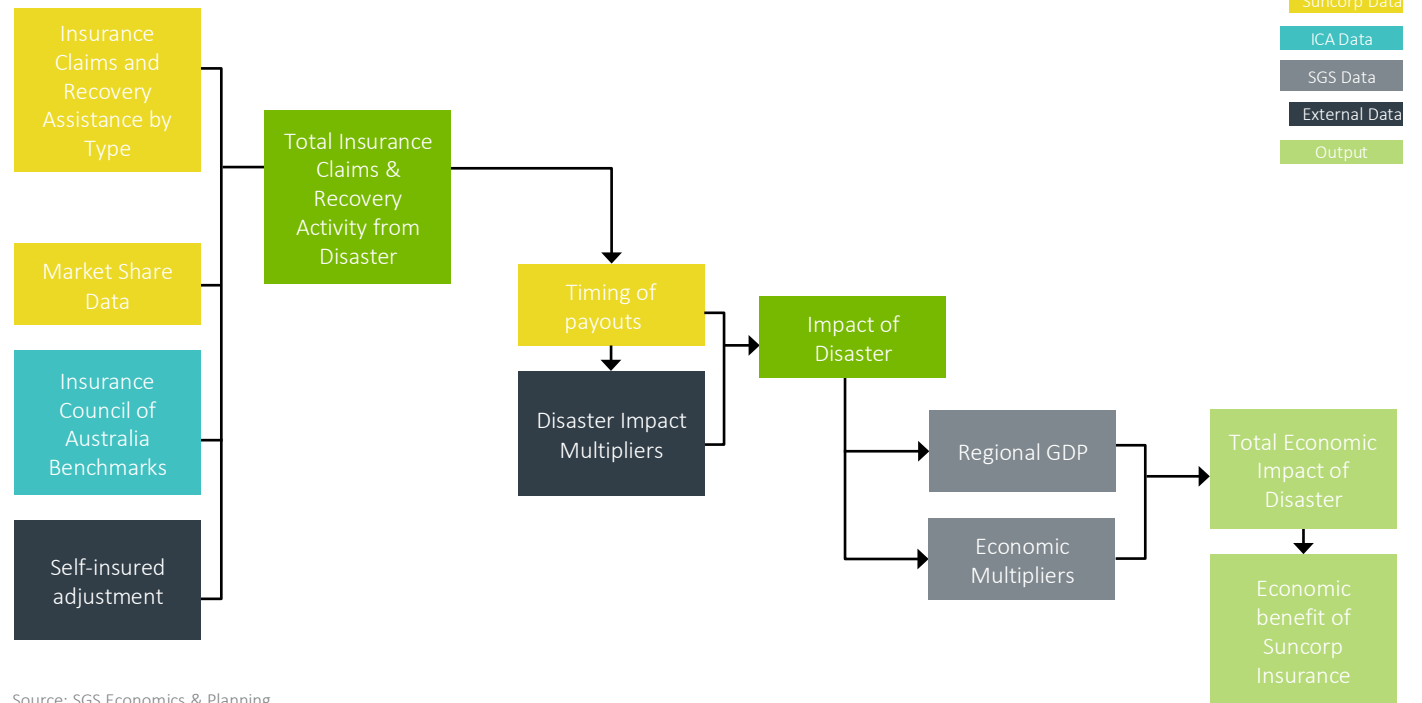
Suncorp Data

ICA Data

SGS Data

External Data

Output

Insurance Claims and Recovery Assistance by Type

Market Share Data

Insurance Council of Australia Benchmarks

Self-insured adjustment

Total Insurance Claims & Recovery Activity from Disaster

Timing of payouts

Disaster Impact Multipliers

Impact of Disaster

Regional GDP

Economic Multipliers

Total Economic Impact of Disaster

Economic benefit of Suncorp Insurance

Source: SGS Economics & Planning